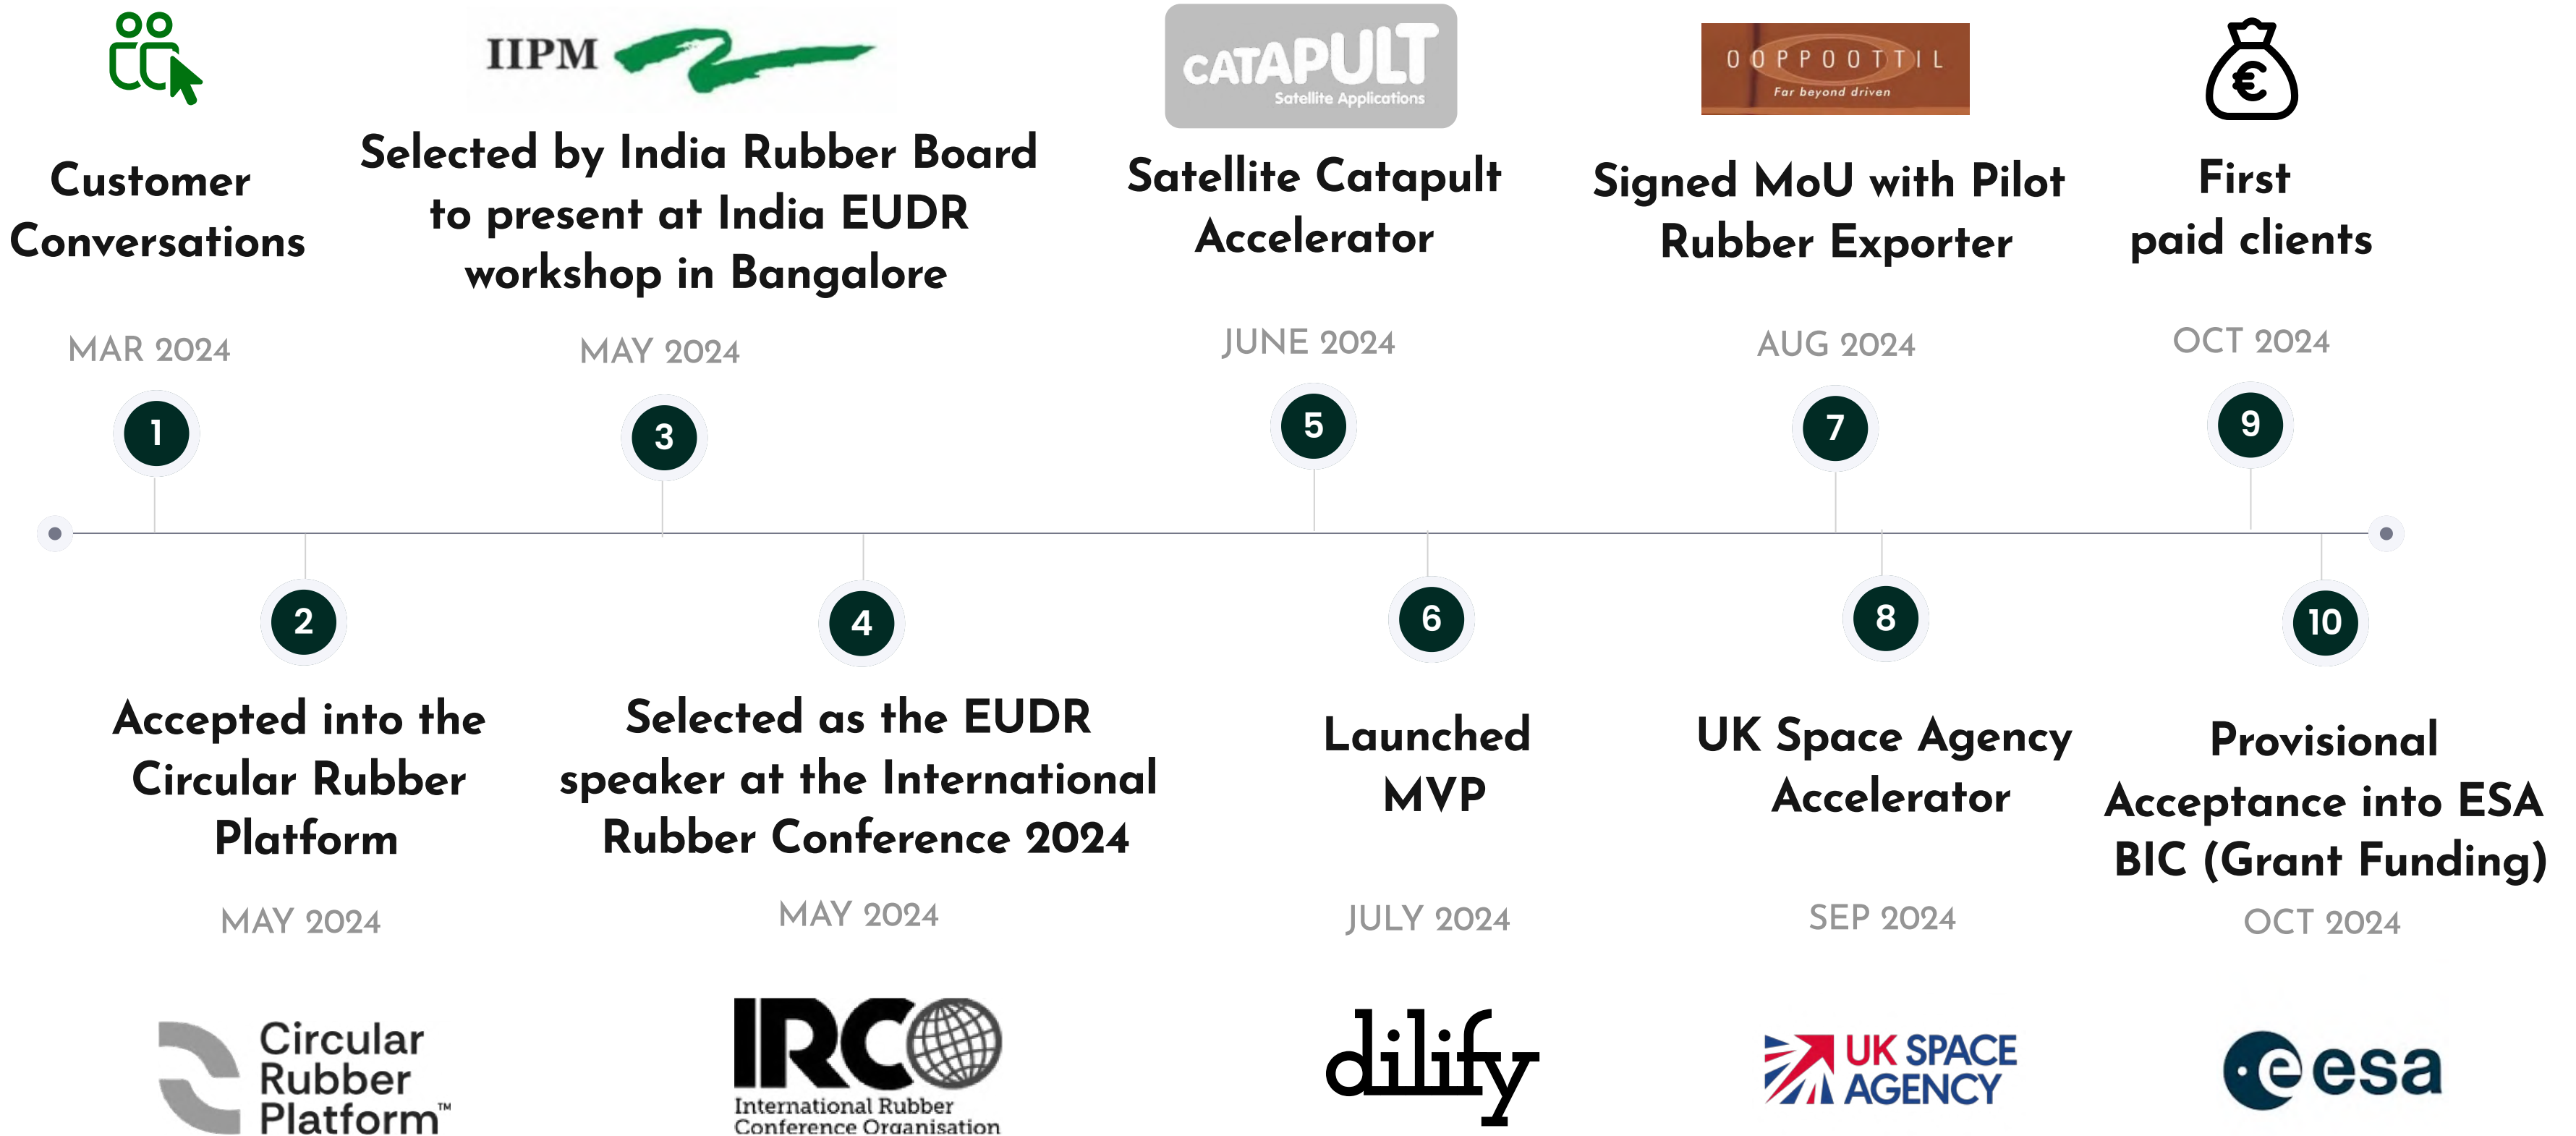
Customer Conversations

MAR 2024

1

IIPM

Selected by India Rubber Board to present at India EUDR workshop in Bangalore

MAY 2024

3

CATAPULT
Satellite Applications

Satellite Catapult Accelerator

JUNE 2024

5

OOPPOOTTIL
Far beyond driven

Signed MoU with Pilot Rubber Exporter

AUG 2024

7

€

First paid clients

OCT 2024

9

2

Accepted into the Circular Rubber Platform

MAY 2024

Circular Rubber Platform™

4

Selected as the EUDR speaker at the International Rubber Conference 2024

MAY 2024

IRC
International Rubber Conference Organisation

6

Launched MVP

JULY 2024

dilify

8

UK Space Agency Accelerator

SEP 2024

UK SPACE AGENCY

10

Provisional Acceptance into ESA BIC (Grant Funding)

OCT 2024

esa